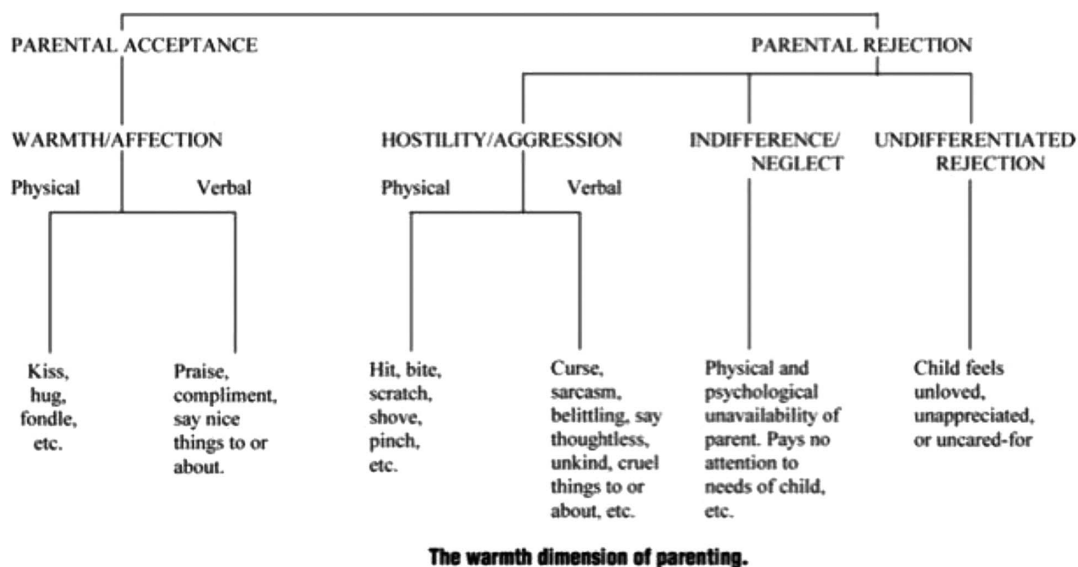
PARENTAL ACCEPTANCE

PARENTAL REJECTION

WARMTH/AFFECTION

Physical

Verbal

Kiss, hug, fondle, etc.

Praise, compliment, say nice things to or about.

HOSTILITY/AGGRESSION

Physical

Verbal

Hit, bite, scratch, shove, pinch, etc.

Curse, sarcasm, belittling, say thoughtless, unkind, cruel things to or about, etc.

INDIFFERENCE/ NEGLECT

Physical and psychological unavailability of parent. Pays no attention to needs of child, etc.

UNDIFFERENTIATED REJECTION

Child feels unloved, unappreciated, or uncared-for

The warmth dimension of parenting.